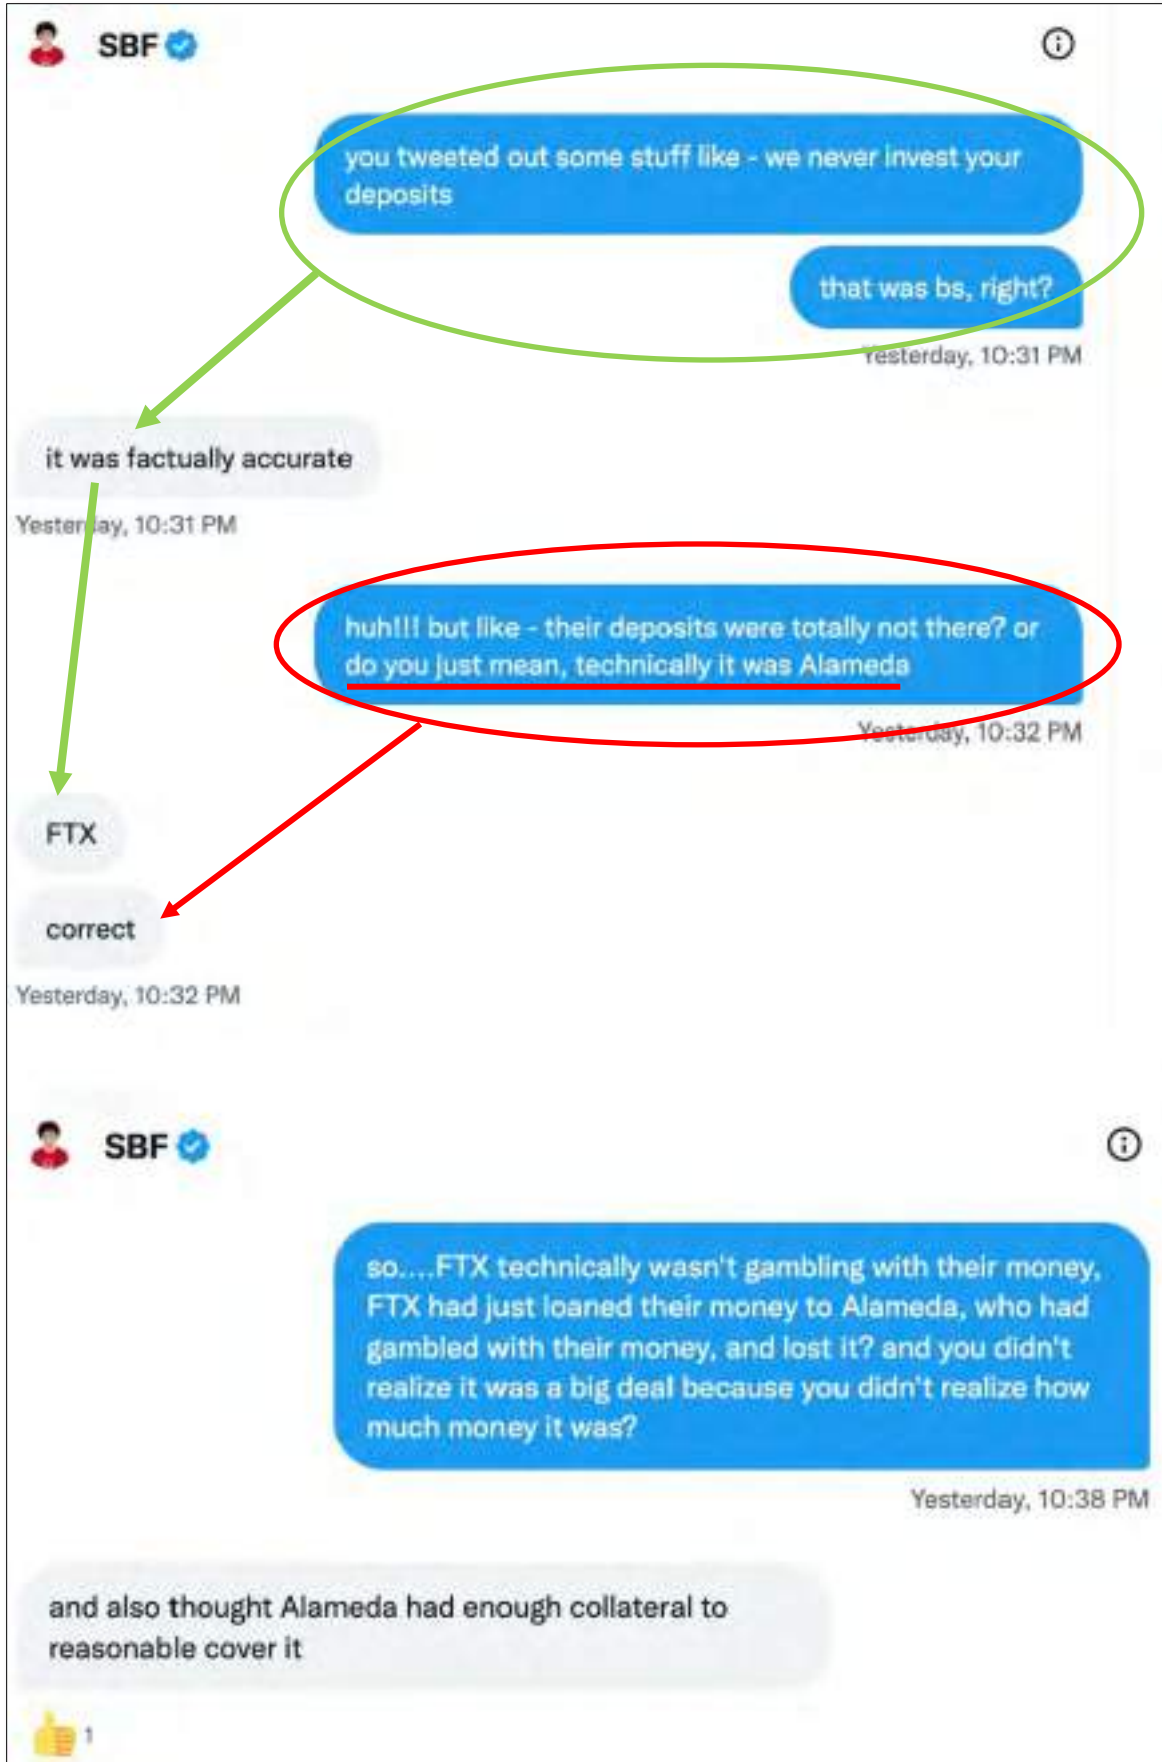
SBF

you tweeted out some stuff like - we never invest your deposits

that was bs, right?

Yesterday, 10:31 PM

it was factually accurate

Yesterday, 10:31 PM

huh!!! but like - their deposits were totally not there? or do you just mean, technically it was Alameda

Yesterday, 10:32 PM

FTX

correct

Yesterday, 10:32 PM

SBF

so....FTX technically wasn't gambling with their money, FTX had just loaned their money to Alameda, who had gambled with their money, and lost it? and you didn't realize it was a big deal because you didn't realize how much money it was?

Yesterday, 10:38 PM

and also thought Alameda had enough collateral to reasonable cover it

1